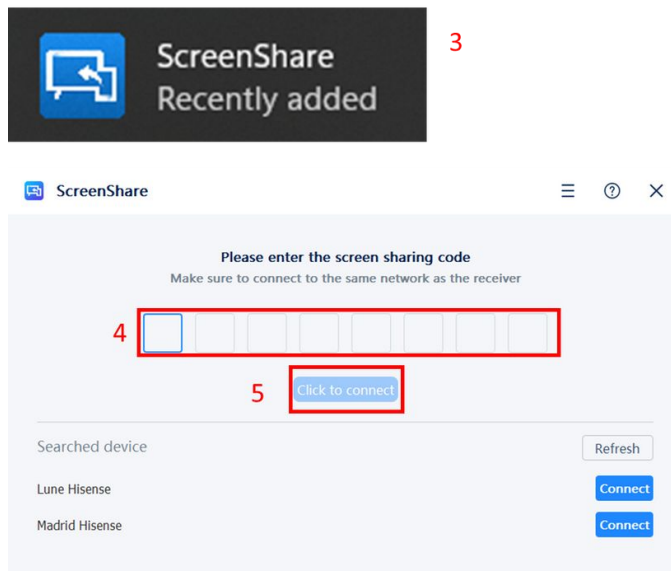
ScreenShare
Recently added

3

ScreenShare

Please enter the screen sharing code
Make sure to connect to the same network as the receiver

4

5
Click to connect

Searched device
Refresh

Lune Hisense
Connect

Madrid Hisense
Connect